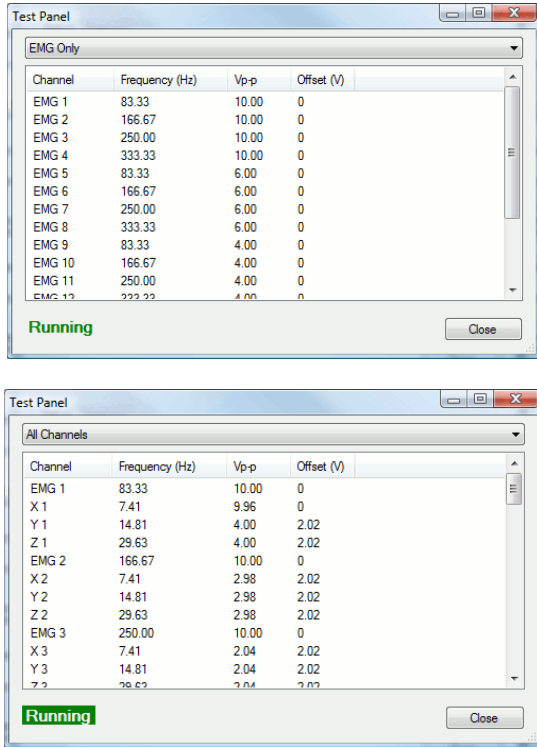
Test Panel

EMG Only

| Channel | Frequency (Hz) | Vp-p | Offset (V) |
|---|---|---|---|
| EMG 1 | 83.33 | 10.00 | 0 |
| EMG 2 | 166.67 | 10.00 | 0 |
| EMG 3 | 250.00 | 10.00 | 0 |
| EMG 4 | 333.33 | 10.00 | 0 |
| EMG 5 | 83.33 | 6.00 | 0 |
| EMG 6 | 166.67 | 6.00 | 0 |
| EMG 7 | 250.00 | 6.00 | 0 |
| EMG 8 | 333.33 | 6.00 | 0 |
| EMG 9 | 83.33 | 4.00 | 0 |
| EMG 10 | 166.67 | 4.00 | 0 |
| EMG 11 | 250.00 | 4.00 | 0 |
| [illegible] | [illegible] | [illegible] | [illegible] |

Running

Close

Test Panel

All Channels

| Channel | Frequency (Hz) | Vp-p | Offset (V) |
|---|---|---|---|
| EMG 1 | 83.33 | 10.00 | 0 |
| X 1 | 7.41 | 9.96 | 0 |
| Y 1 | 14.81 | 4.00 | 2.02 |
| Z 1 | 29.63 | 4.00 | 2.02 |
| EMG 2 | 166.67 | 10.00 | 0 |
| X 2 | 7.41 | 2.98 | 2.02 |
| Y 2 | 14.81 | 2.98 | 2.02 |
| Z 2 | 29.63 | 2.98 | 2.02 |
| EMG 3 | 250.00 | 10.00 | 0 |
| X 3 | 7.41 | 2.04 | 2.02 |
| Y 3 | 14.81 | 2.04 | 2.02 |
| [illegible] | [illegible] | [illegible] | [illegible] |

Running

Close